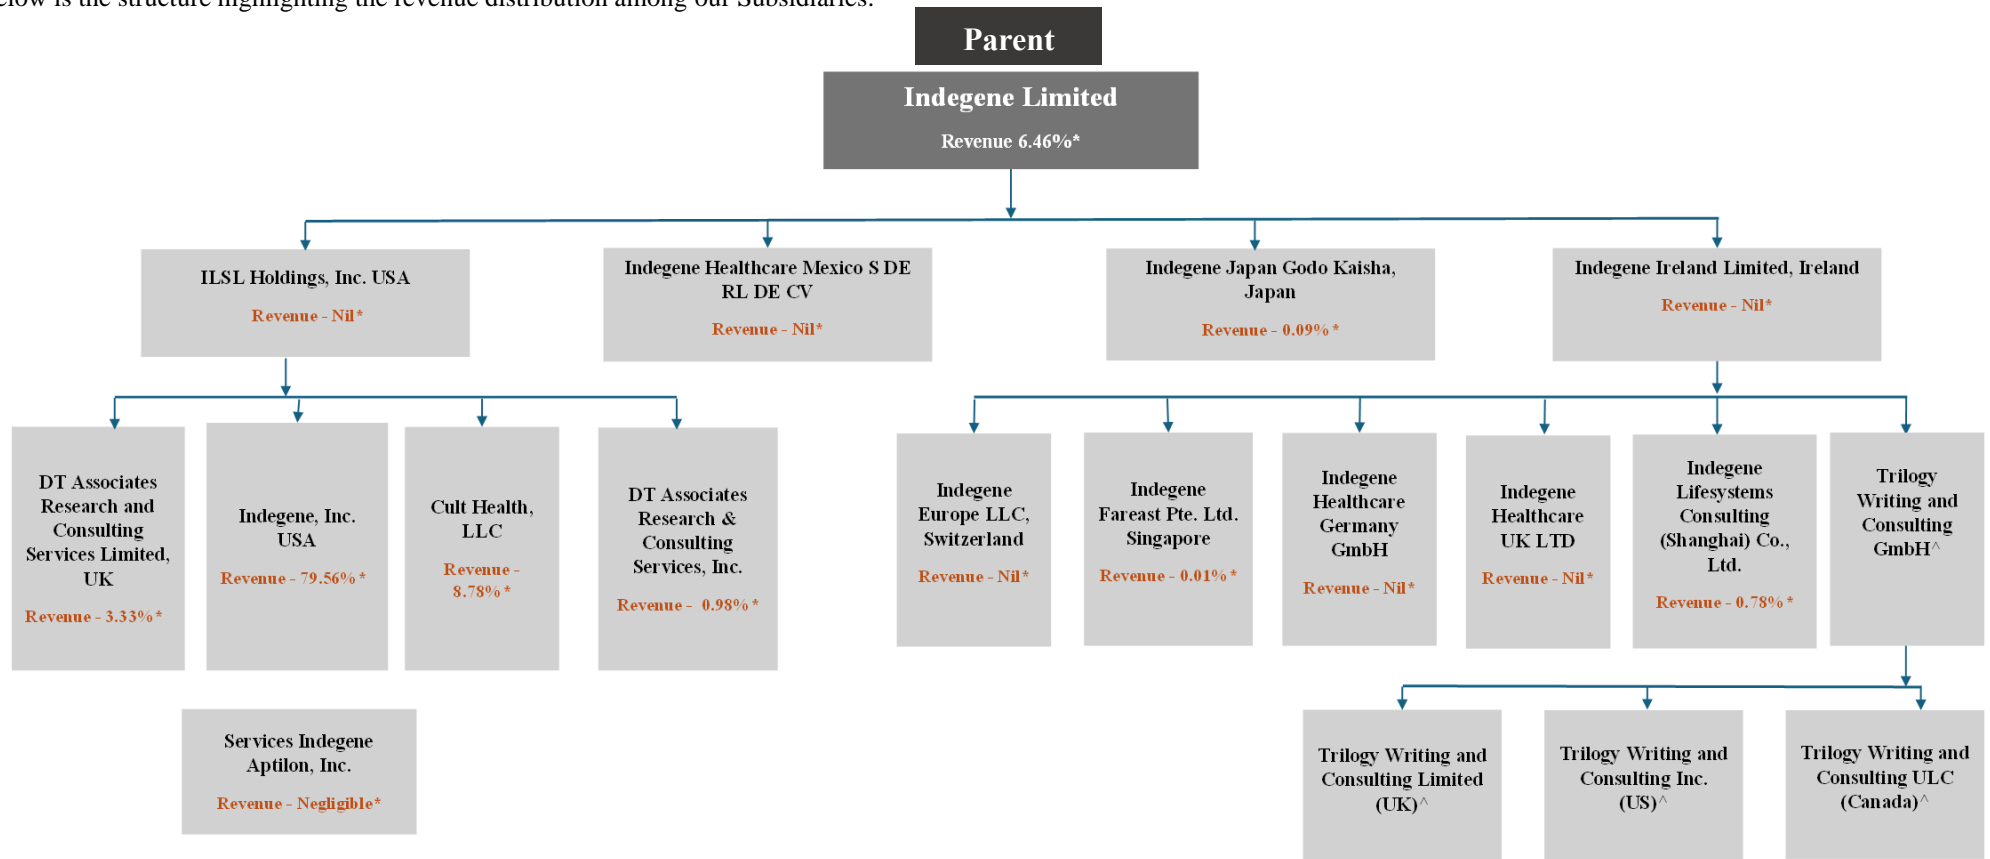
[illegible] is the structure highlighting the revenue distribution among our Subsidiaries:

Parent

Indegene Limited
Revenue 6.46%*

ILSL Holdings, Inc. USA
Revenue - Nil*

Indegene Healthcare Mexico S DE RL DE CV
Revenue - Nil*

Indegene Japan Godo Kaisha, Japan
Revenue - 0.09%*

Indegene Ireland Limited, Ireland
Revenue - Nil*

DT Associates Research and Consulting Services Limited, UK
Revenue - 3.33%*

Indegene, Inc. USA
Revenue - 79.56%*

Cult Health, LLC
Revenue - 8.78%*

DT Associates Research & Consulting Services, Inc.
Revenue - 0.98%*

Services Indegene Aptilon, Inc.
Revenue - Negligible*

Indegene Europe LLC, Switzerland
Revenue - Nil*

Indegene Fareast Pte. Ltd. Singapore
Revenue - 0.01%*

Indegene Healthcare Germany GmbH
Revenue - Nil*

Indegene Healthcare UK LTD
Revenue - Nil*

Indegene Lifesystems Consulting (Shanghai) Co., Ltd.
Revenue - 0.78%*

Trilogy Writing and Consulting GmbH^

Trilogy Writing and Consulting Limited (UK)^

Trilogy Writing and Consulting Inc. (US)^

Trilogy Writing and Consulting ULC (Canada)^